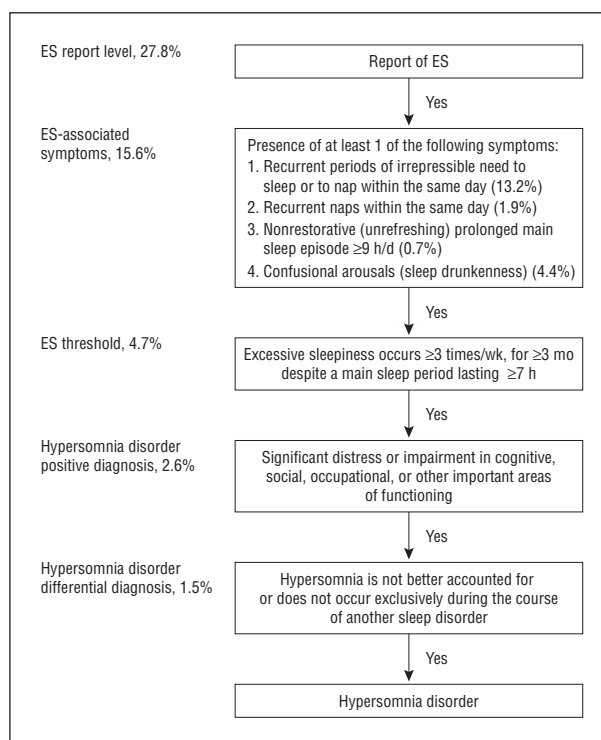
ES report level, 27.8%

Report of ES

Yes

ES-associated symptoms, 15.6%

Presence of at least 1 of the following symptoms:
1. Recurrent periods of irrepressible need to sleep or to nap within the same day (13.2%)
2. Recurrent naps within the same day (1.9%)
3. Nonrestorative (unrefreshing) prolonged main sleep episode ≥9 h/d (0.7%)
4. Confusional arousals (sleep drunkenness) (4.4%)

Yes

ES threshold, 4.7%

Excessive sleepiness occurs ≥3 times/wk, for ≥3 mo despite a main sleep period lasting ≥7 h

Yes

Hypersomnia disorder positive diagnosis, 2.6%

Significant distress or impairment in cognitive, social, occupational, or other important areas of functioning

Yes

Hypersomnia disorder differential diagnosis, 1.5%

Hypersomnia is not better accounted for or does not occur exclusively during the course of another sleep disorder

Yes

Hypersomnia disorder